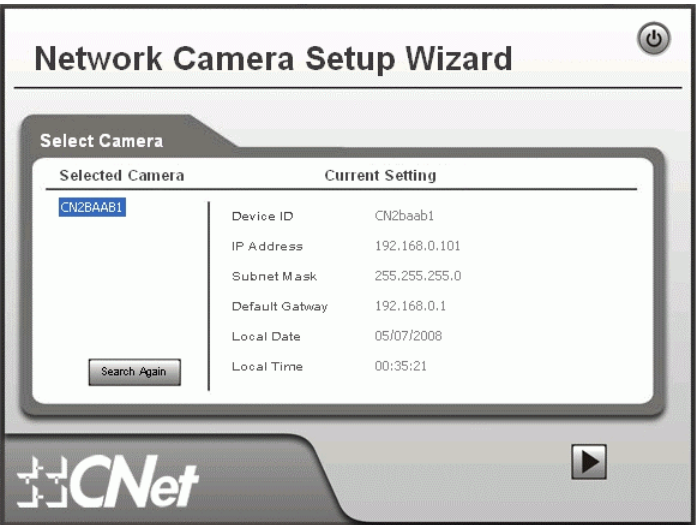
Network Camera Setup Wizard

Select Camera

Selected Camera

Current Setting

CN2BAAB1

Device ID CN2baab1

IP Address 192.168.0.101

Subnet Mask 255.255.255.0

Default Gatway 192.168.0.1

Local Date 05/07/2008

Local Time 00:35:21

Search Again

CNet